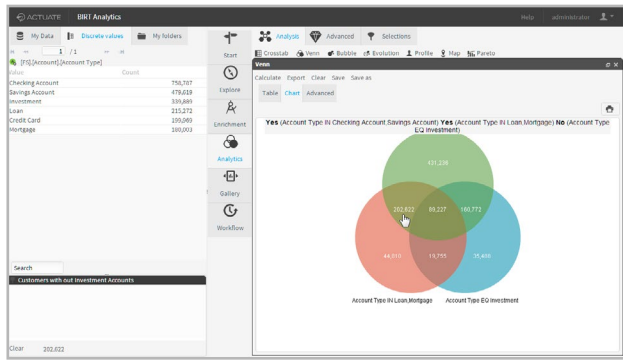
ACTUATE BIRT Analytics

Help administrator

My Data | Discrete values | My folders

1 / 1

[FI].[Account].[Account Type]

| Value | Count |
|---|---|
| Checking Account | 750,707 |
| Savings Account | 479,018 |
| Investment | 339,889 |
| Loan | 315,272 |
| Credit Card | 199,069 |
| Mortgage | 100,003 |

Search

Customers with out Investment Accounts

Clear 202,622

Start

Explore

Enrichment

Analytics

Gallery

Workflow

Analysis | Advanced | Selections

Crosstab | Venn | Bubble | Evolution | Profile | Map | Pareto

Venn

Calculate Export Clear Save Save as

Table Chart Advanced

Yes (Account Type IN Checking Account,Savings Account) Yes (Account Type IN Loan,Mortgage) No (Account Type EQ Investment)

431,238

202,622

89,227

180,772

44,610

19,755

35,436

Account Type IN Loan,Mortgage

Account Type EQ Investment